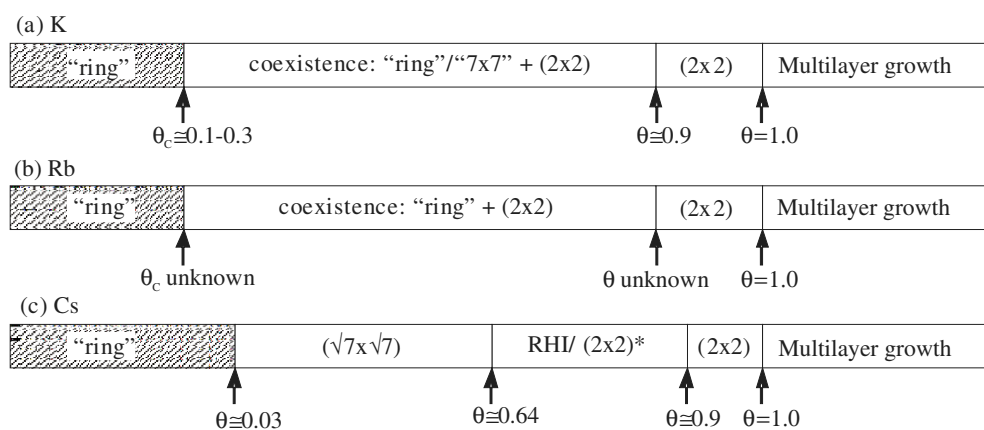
(a) K

"ring" | coexistence: "ring"/"7x7" + (2x2) | (2x2) | Multilayer growth

$\theta_c \cong 0.1$-$0.3$ | $\theta \cong 0.9$ | $\theta = 1.0$

(b) Rb

"ring" | coexistence: "ring" + (2x2) | (2x2) | Multilayer growth

$\theta_c$ unknown | $\theta$ unknown | $\theta = 1.0$

(c) Cs

"ring" | $(\sqrt{7} x \sqrt{7})$ | RHI/ (2x2)* | (2x2) | Multilayer growth

$\theta \cong 0.03$ | $\theta \cong 0.64$ | $\theta \cong 0.9$ | $\theta = 1.0$